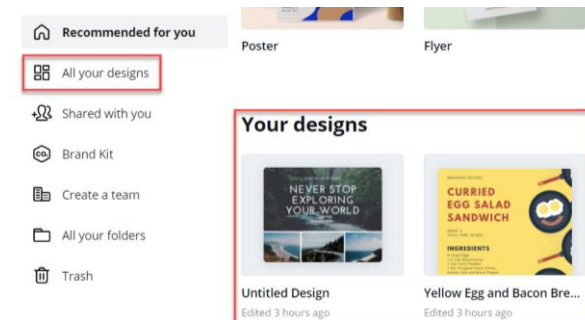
Recommended for you
All your designs
Shared with you
Brand Kit
Create a team
All your folders
Trash

Poster
Flyer

Your designs

NEVER STOP EXPLORING YOUR WORLD

CURRIED EGG SALAD SANDWICH
INGREDIENTS

Untitled Design
Edited 3 hours ago

Yellow Egg and Bacon Bre...
Edited 3 hours ago